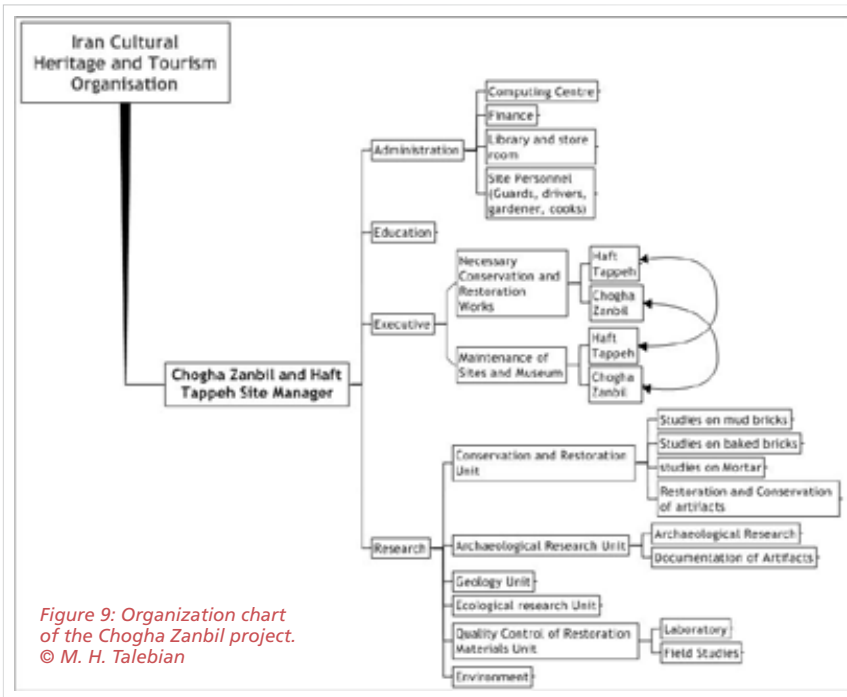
Iran Cultural Heritage and Tourism Organisation

Chogha Zanbil and Haft Tappeh Site Manager

Administration

Computing Centre

Finance

Library and store room

Site Personnel (Guards, drivers, gardener, cooks)

Education

Executive

Necessary Conservation and Restoration Works

Haft Tappeh

Chogha Zanbil

Maintenance of Sites and Museum

Haft Tappeh

Chogha Zanbil

Research

Conservation and Restoration Unit

Studies on mud bricks

Studies on baked bricks

studies on Mortar

Restoration and Conservation of artifacts

Archaeological Research Unit

Archaeological Research

Documentation of Artifacts

Geology Unit

Ecological research Unit

Quality Control of Restoration Materials Unit

Laboratory

Field Studies

Environment

Figure 9: Organization chart of the Chogha Zanbil project. © M. H. Talebian